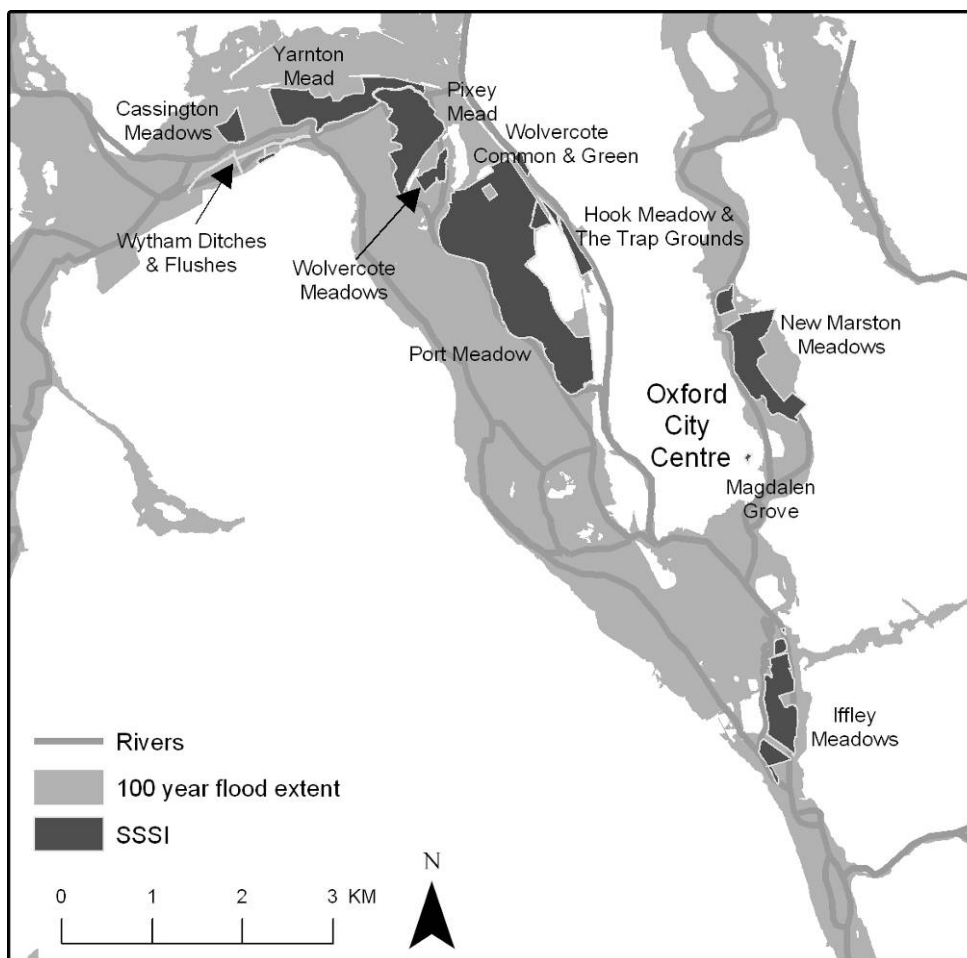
Yarnton Mead

Cassington Meadows

Pixey Mead

Wolvercote Common & Green

Hook Meadow & The Trap Grounds

Wytham Ditches & Flushes

Wolvercote Meadows

New Marston Meadows

Port Meadow

Oxford City Centre

Magdalen Grove

Iffley Meadows

Rivers

100 year flood extent

SSSI

N

0 1 2 3 KM